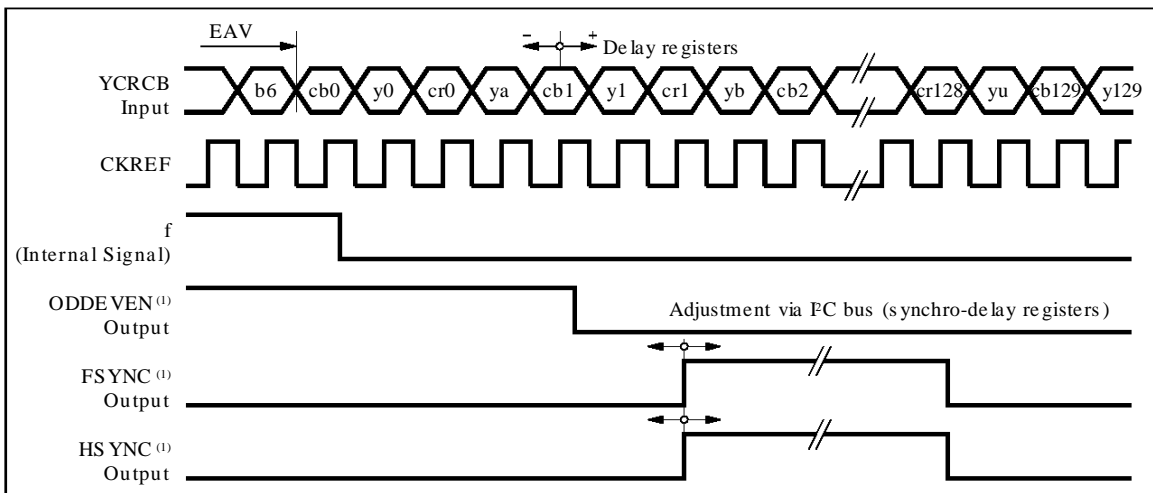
EAV

− + Delay registers

YCRCB Input

b6 cb0 y0 cr0 ya cb1 y1 cr1 yb cb2 cr128 yu cb129 y129

CKREF

f (Internal Signal)

ODDEVEN $^{(1)}$ Output

Adjustment via I²C bus (synchro-delay registers)

FSYNC $^{(1)}$ Output

HSYNC $^{(1)}$ Output